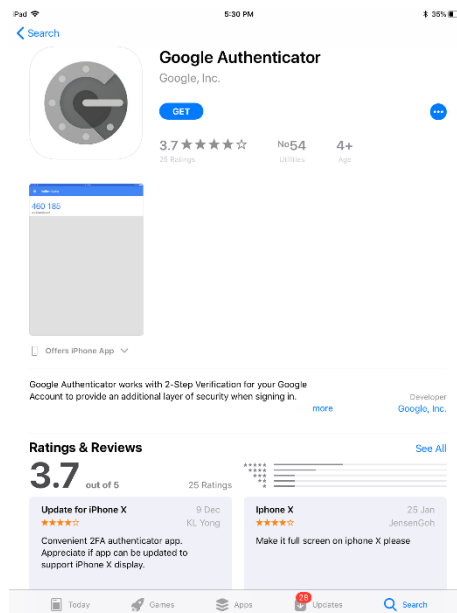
iPad 5:30 PM 35%

Search

Google Authenticator

Google, Inc.

GET

3.7 ★★★★☆

25 Ratings

No54

Utilities

4+

Age

460 185

Offers iPhone App

Google Authenticator works with 2-Step Verification for your Google Account to provide an additional layer of security when signing in.

more

Developer

Google, Inc.

Ratings & Reviews

See All

3.7 out of 5

25 Ratings

Update for iPhone X

9 Dec

★★★★☆

KL Yong

Convenient 2FA authenticator app. Appreciate if app can be updated to support iPhone X display.

Iphone X

25 Jan

★★★★☆

JensenGoh

Make it full screen on iphone X please

Today

Games

Apps

28

Updates

Search